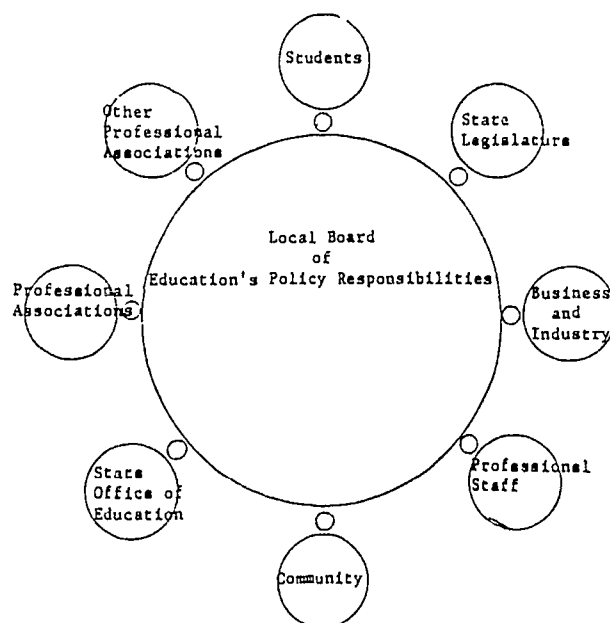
Students

State Legislature

Business and Industry

Professional Staff

Community

State Office of Education

Professional Associations

Other Professional Associations

Local Board of Education's Policy Responsibilities